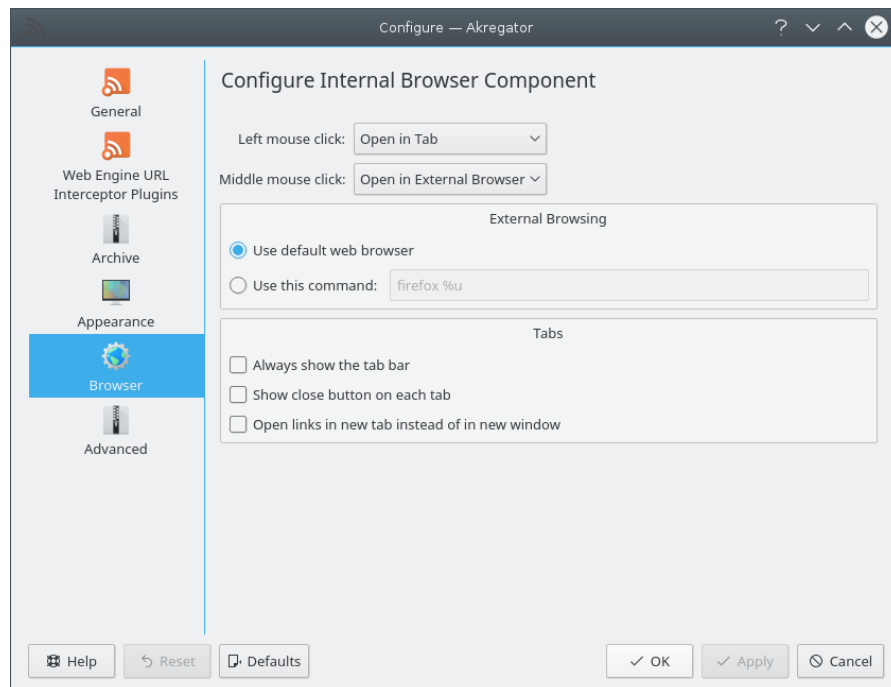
Configure — Akregator

General

Web Engine URL Interceptor Plugins

Archive

Appearance

Browser

Advanced

Configure Internal Browser Component

Left mouse click: Open in Tab

Middle mouse click: Open in External Browser

External Browsing

Use default web browser

Use this command: firefox %u

Tabs

Always show the tab bar

Show close button on each tab

Open links in new tab instead of in new window

Help

Reset

Defaults

OK

Apply

Cancel